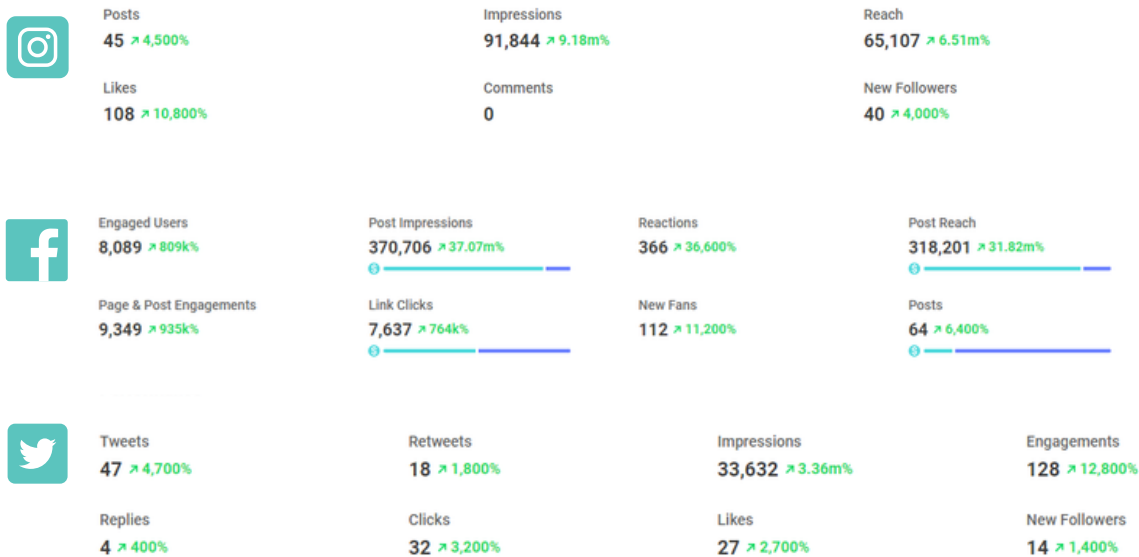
Posts
45 ↗ 4,500%

Impressions
91,844 ↗ 9.18m%

Reach
65,107 ↗ 6.51m%

Likes
108 ↗ 10,800%

Comments
0

New Followers
40 ↗ 4,000%

Engaged Users
8,089 ↗ 809k%

Post Impressions
370,706 ↗ 37.07m%

Reactions
366 ↗ 36,600%

Post Reach
318,201 ↗ 31.82m%

Page & Post Engagements
9,349 ↗ 935k%

Link Clicks
7,637 ↗ 764k%

New Fans
112 ↗ 11,200%

Posts
64 ↗ 6,400%

Tweets
47 ↗ 4,700%

Retweets
18 ↗ 1,800%

Impressions
33,632 ↗ 3.36m%

Engagements
128 ↗ 12,800%

Replies
4 ↗ 400%

Clicks
32 ↗ 3,200%

Likes
27 ↗ 2,700%

New Followers
14 ↗ 1,400%